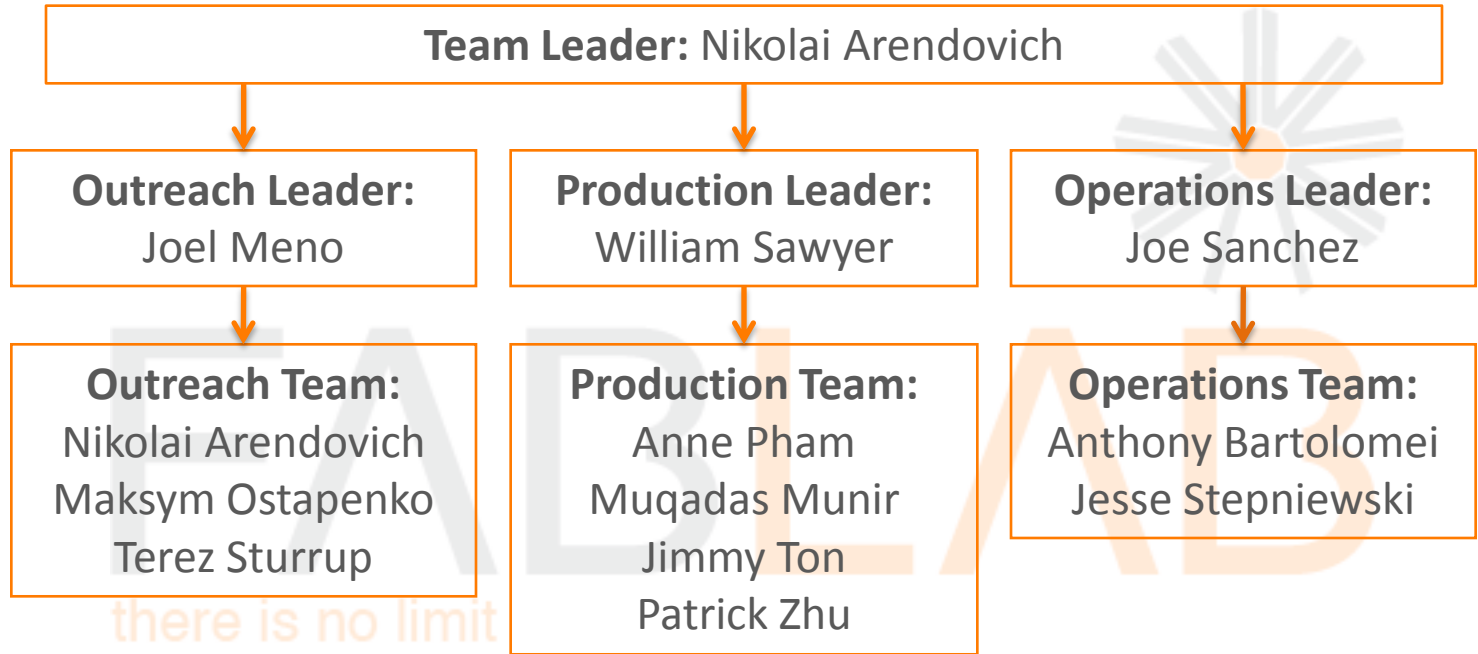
Team Leader: Nikolai Arendovich

Outreach Leader:
Joel Meno

Production Leader:
William Sawyer

Operations Leader:
Joe Sanchez

Outreach Team:
Nikolai Arendovich
Maksym Ostapenko
Terez Sturrup

Production Team:
Anne Pham
Muqadas Munir
Jimmy Ton
Patrick Zhu

Operations Team:
Anthony Bartolomei
Jesse Stepniewski

FABLAB
there is no limit